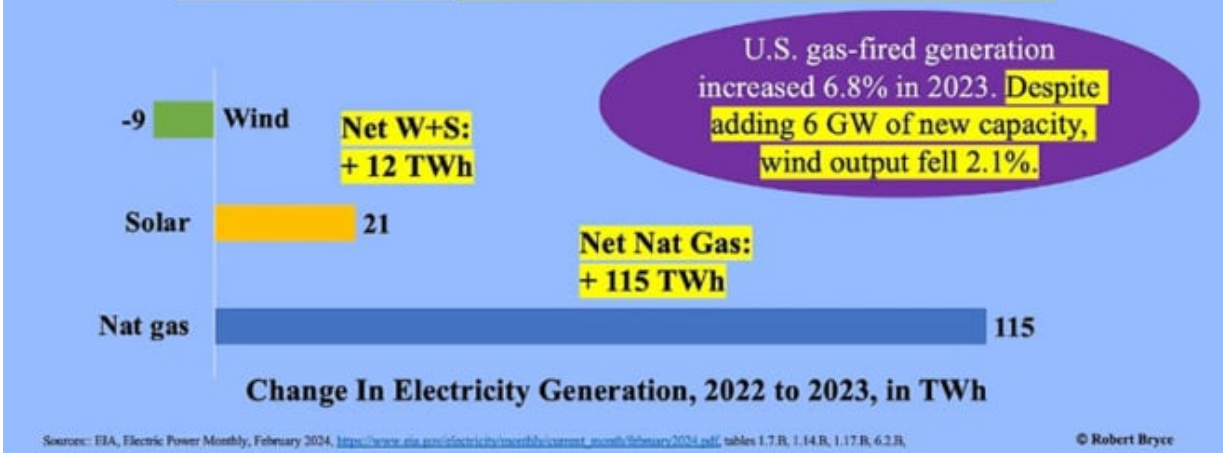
U.S. gas-fired generation increased 6.8% in 2023. Despite adding 6 GW of new capacity, wind output fell 2.1%.

-9 Wind

Net W+S: + 12 TWh

Solar 21

Net Nat Gas: + 115 TWh

Nat gas 115

Change In Electricity Generation, 2022 to 2023, in TWh

Sources: EIA, Electric Power Monthly, February 2024, https://www.eia.gov/electricity/monthly/current_month/february2024.pdf, tables 1.7.B, 1.14.B, 1.17.B, 6.2.B,

© Robert Bryce